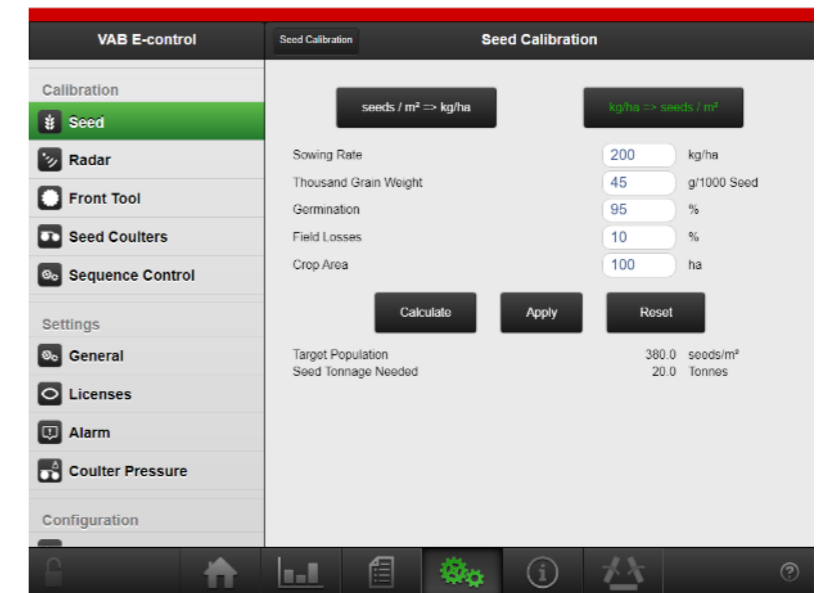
VAB E-control

Seed Calibration

Seed Calibration

Calibration

Seed

Radar

Front Tool

Seed Coulters

Sequence Control

Settings

General

Licenses

Alarm

Coulter Pressure

Configuration

seeds / m² => kg/ha

kg/ha => seeds / m²

| | | |
|---|---|---|
| Sowing Rate | 200 | kg/ha |
| Thousand Grain Weight | 45 | g/1000 Seed |
| Germination | 95 | % |
| Field Losses | 10 | % |
| Crop Area | 100 | ha |

Calculate

Apply

Reset

| | | |
|---|---|---|
| Target Population | 380.0 | seeds/m² |
| Seed Tonnage Needed | 20.0 | Tonnes |

?